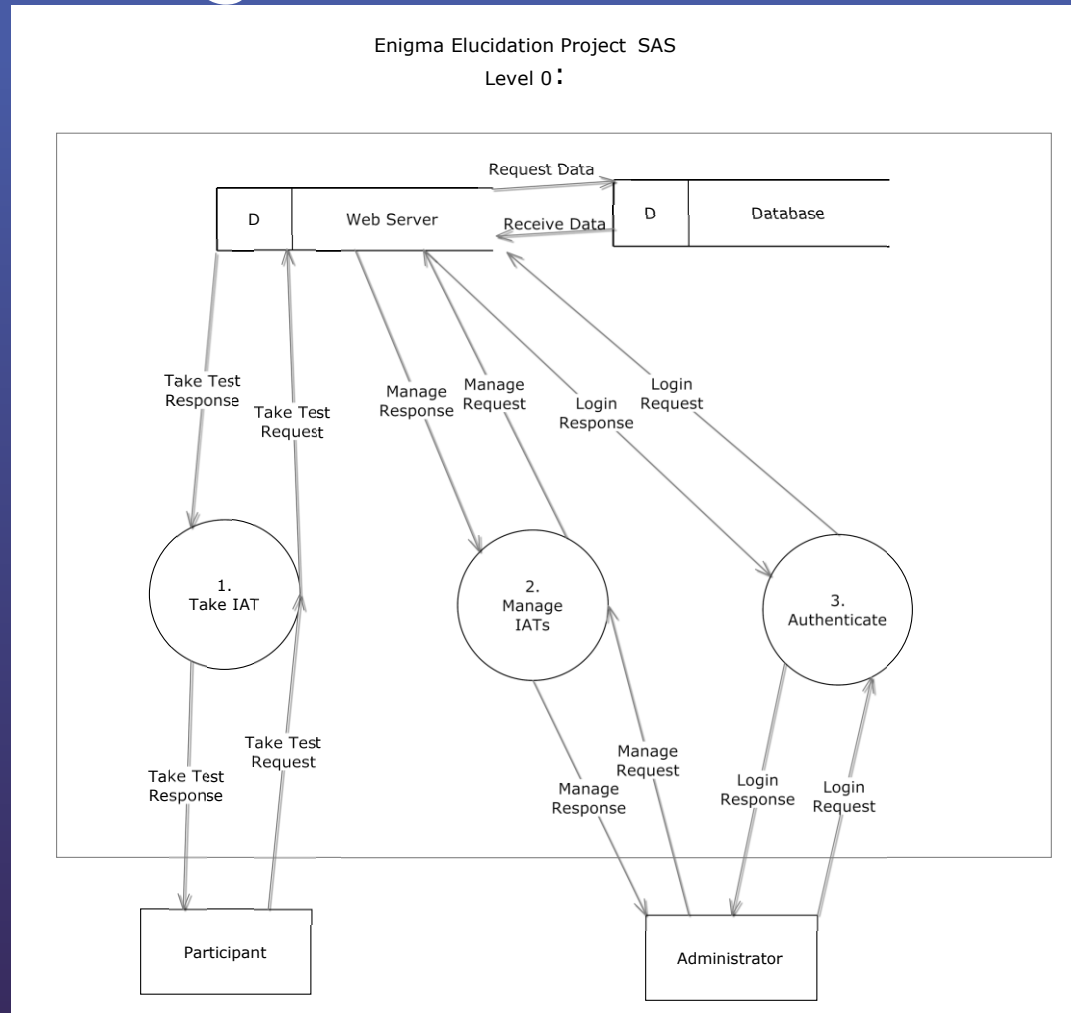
Enigma Elucidation Project SAS
Level 0:

Request Data

D

Web Server

Receive Data

D

Database

Take Test Response

Take Test Request

Manage Response

Manage Request

Login Response

Login Request

1. Take IAT

2. Manage IATs

3. Authenticate

Take Test Response

Take Test Request

Manage Response

Manage Request

Login Response

Login Request

Participant

Administrator